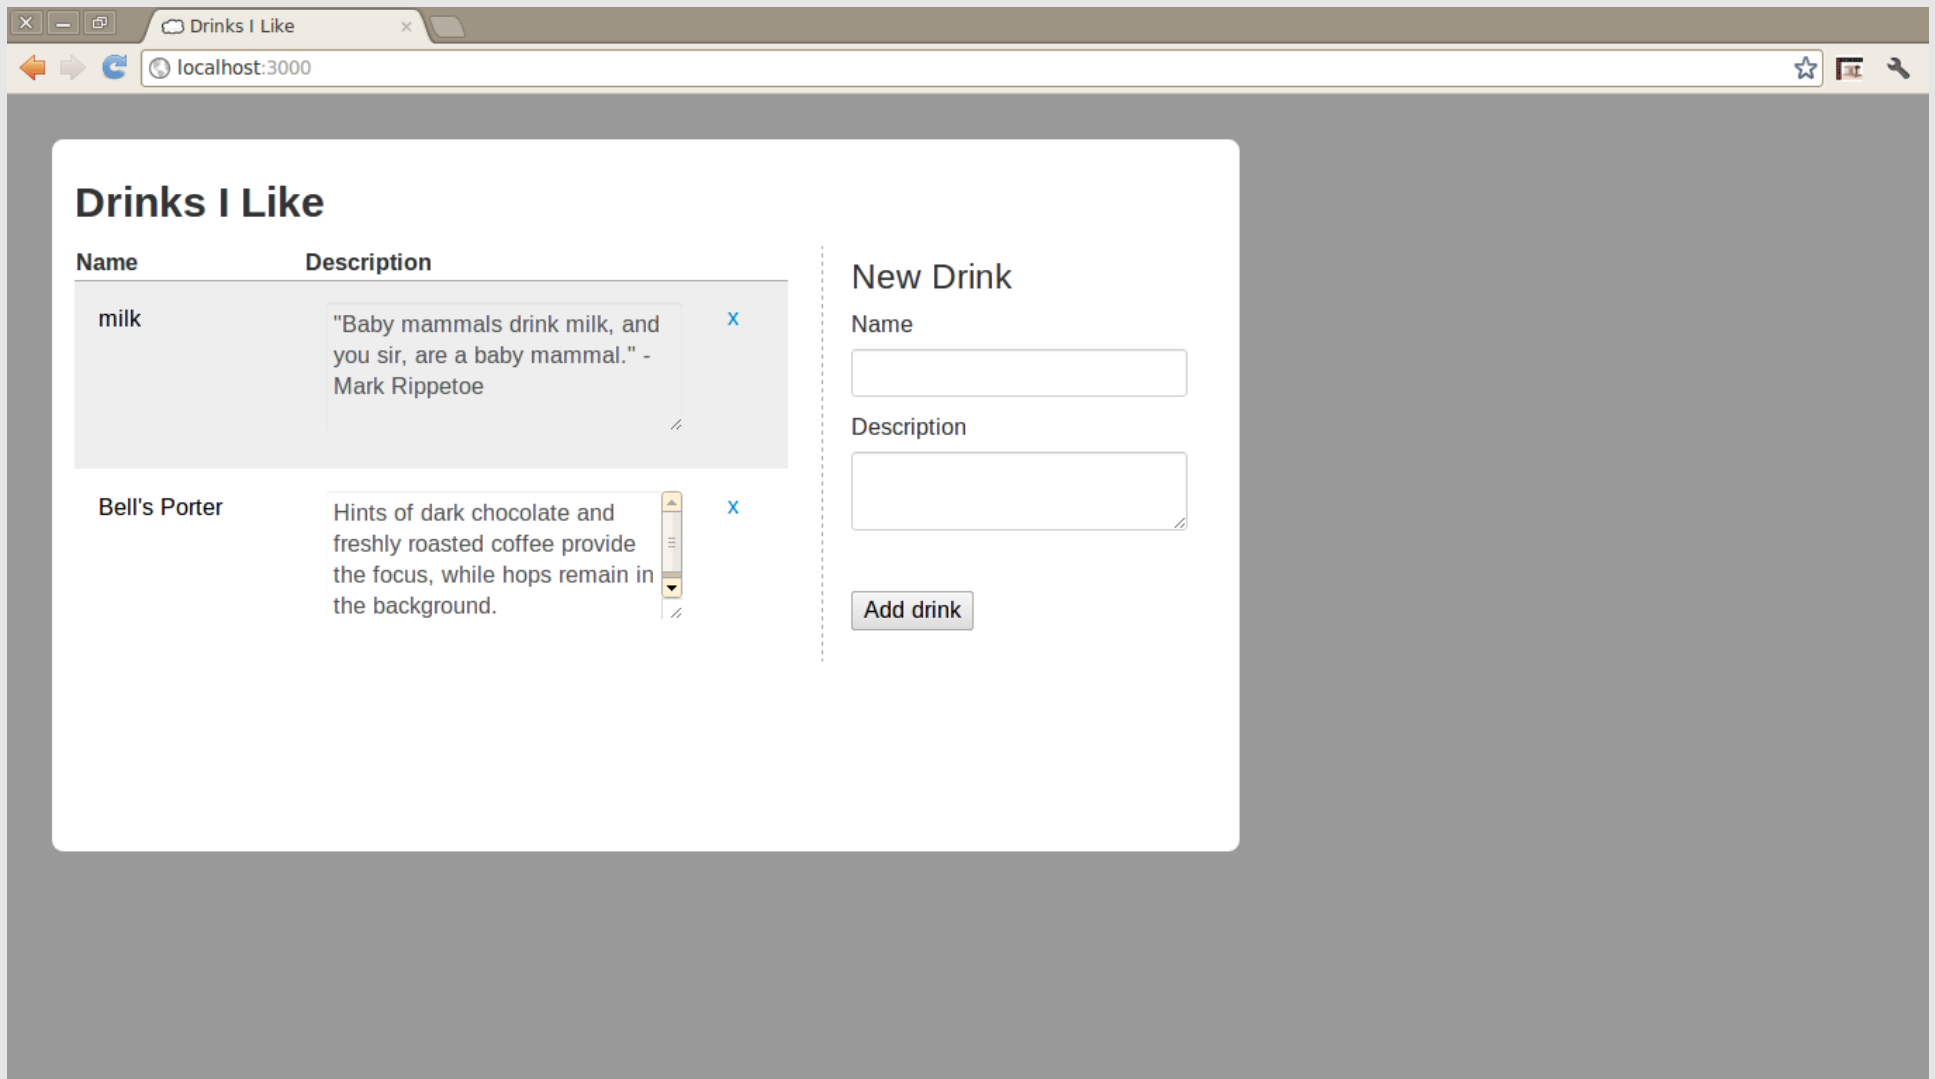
Drinks I Like ×

localhost:3000

Drinks I Like

| Name | Description | |
|---|---|---|
| milk | "Baby mammals drink milk, and you sir, are a baby mammal." - Mark Rippetoe | x |
| Bell's Porter | Hints of dark chocolate and freshly roasted coffee provide the focus, while hops remain in the background. | x |

New Drink

Name

Description

Add drink